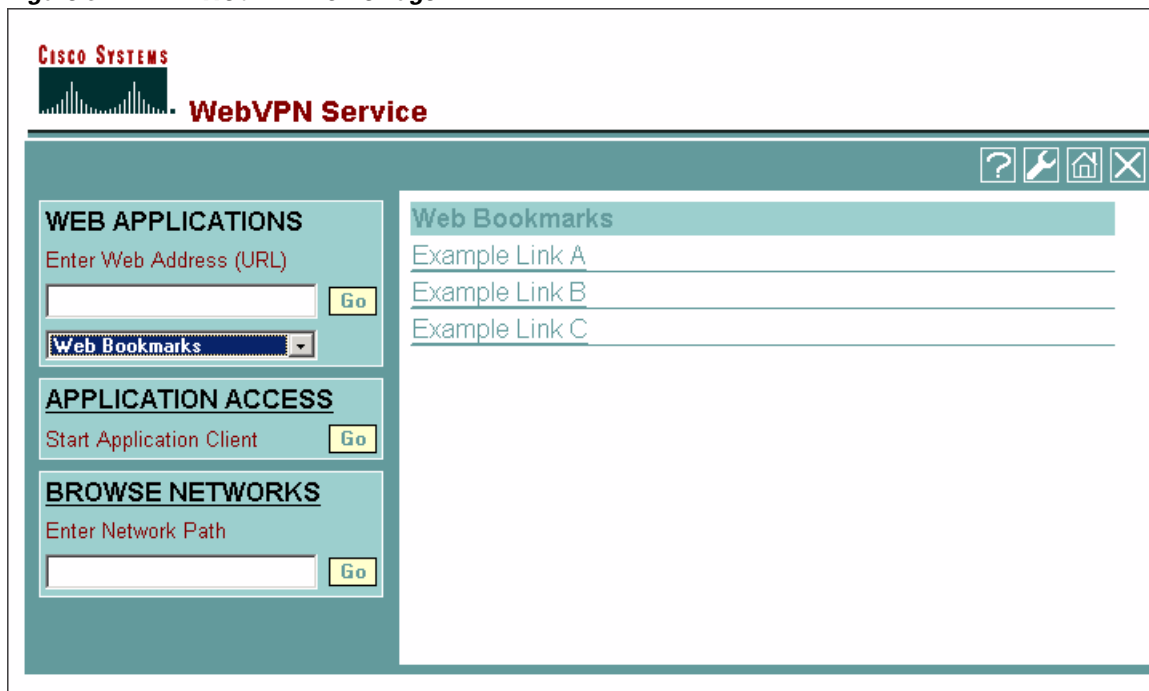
Cisco Systems

WebVPN Service

?

WEB APPLICATIONS

Enter Web Address (URL)

Go

Web Bookmarks

APPLICATION ACCESS

Start Application Client

Go

BROWSE NETWORKS

Enter Network Path

Go

Web Bookmarks

Example Link A

Example Link B

Example Link C